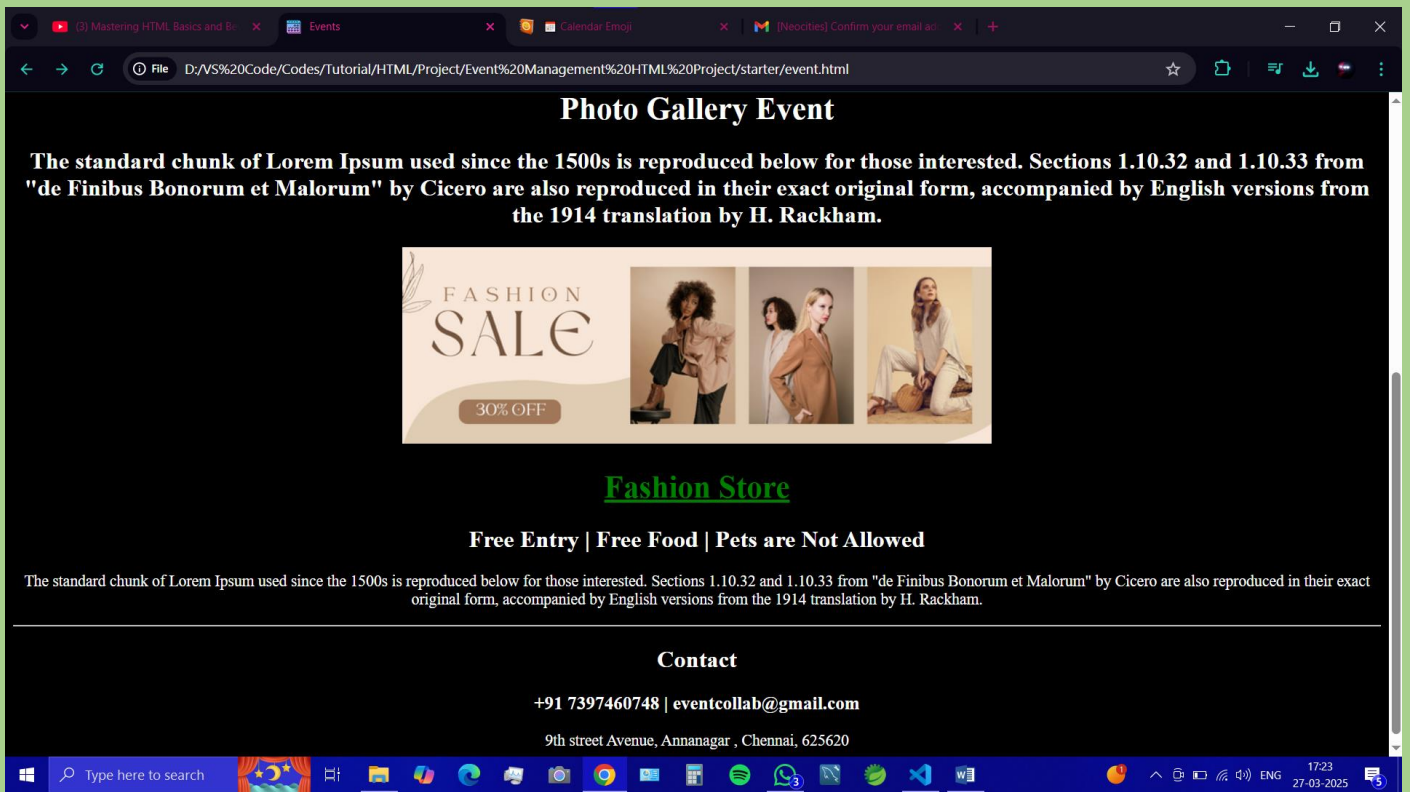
(3) Mastering HTML Basics and Be
Events
Calendar Emoji
[Neocities] Confirm your email ad
File D:/VS%20Code/Codes/Tutorial/HTML/Project/Event%20Management%20HTML%20Project/starter/event.html

Photo Gallery Event

The standard chunk of Lorem Ipsum used since the 1500s is reproduced below for those interested. Sections 1.10.32 and 1.10.33 from "de Finibus Bonorum et Malorum" by Cicero are also reproduced in their exact original form, accompanied by English versions from the 1914 translation by H. Rackham.

FASHION
SALE
30% OFF

Fashion Store

Free Entry | Free Food | Pets are Not Allowed

The standard chunk of Lorem Ipsum used since the 1500s is reproduced below for those interested. Sections 1.10.32 and 1.10.33 from "de Finibus Bonorum et Malorum" by Cicero are also reproduced in their exact original form, accompanied by English versions from the 1914 translation by H. Rackham.

Contact

+91 7397460748 | eventcollab@gmail.com

9th street Avenue, Annanagar , Chennai, 625620

Type here to search
ENG
17:23
27-03-2025